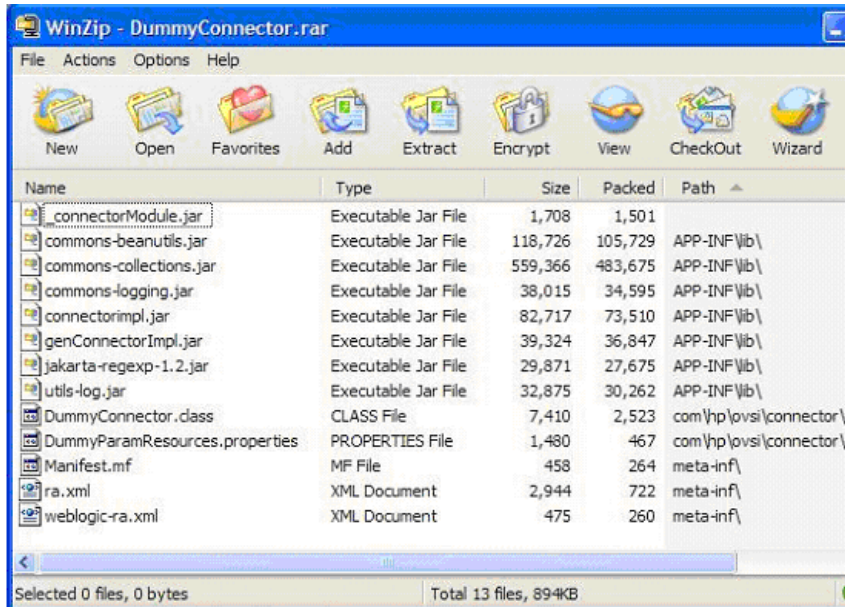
WinZip - DummyConnector.rar

File Actions Options Help

New Open Favorites Add Extract Encrypt View CheckOut Wizard

| Name | Type | Size | Packed | Path |
|---|---|---|---|---|
| _connectorModule.jar | Executable Jar File | 1,708 | 1,501 | |
| commons-beanutils.jar | Executable Jar File | 118,726 | 105,729 | APP-INF\lib\ |
| commons-collections.jar | Executable Jar File | 559,366 | 483,675 | APP-INF\lib\ |
| commons-logging.jar | Executable Jar File | 38,015 | 34,595 | APP-INF\lib\ |
| connectorimpl.jar | Executable Jar File | 82,717 | 73,510 | APP-INF\lib\ |
| genConnectorImpl.jar | Executable Jar File | 39,324 | 36,847 | APP-INF\lib\ |
| jakarta-regexp-1.2.jar | Executable Jar File | 29,871 | 27,675 | APP-INF\lib\ |
| utils-log.jar | Executable Jar File | 32,875 | 30,262 | APP-INF\lib\ |
| DummyConnector.class | CLASS File | 7,410 | 2,523 | com\hp\ovsi\connector\ |
| DummyParamResources.properties | PROPERTIES File | 1,480 | 467 | com\hp\ovsi\connector\ |
| Manifest.mf | MF File | 458 | 264 | meta-inf\ |
| ra.xml | XML Document | 2,944 | 722 | meta-inf\ |
| weblogic-ra.xml | XML Document | 475 | 260 | meta-inf\ |

Selected 0 files, 0 bytes Total 13 files, 894KB